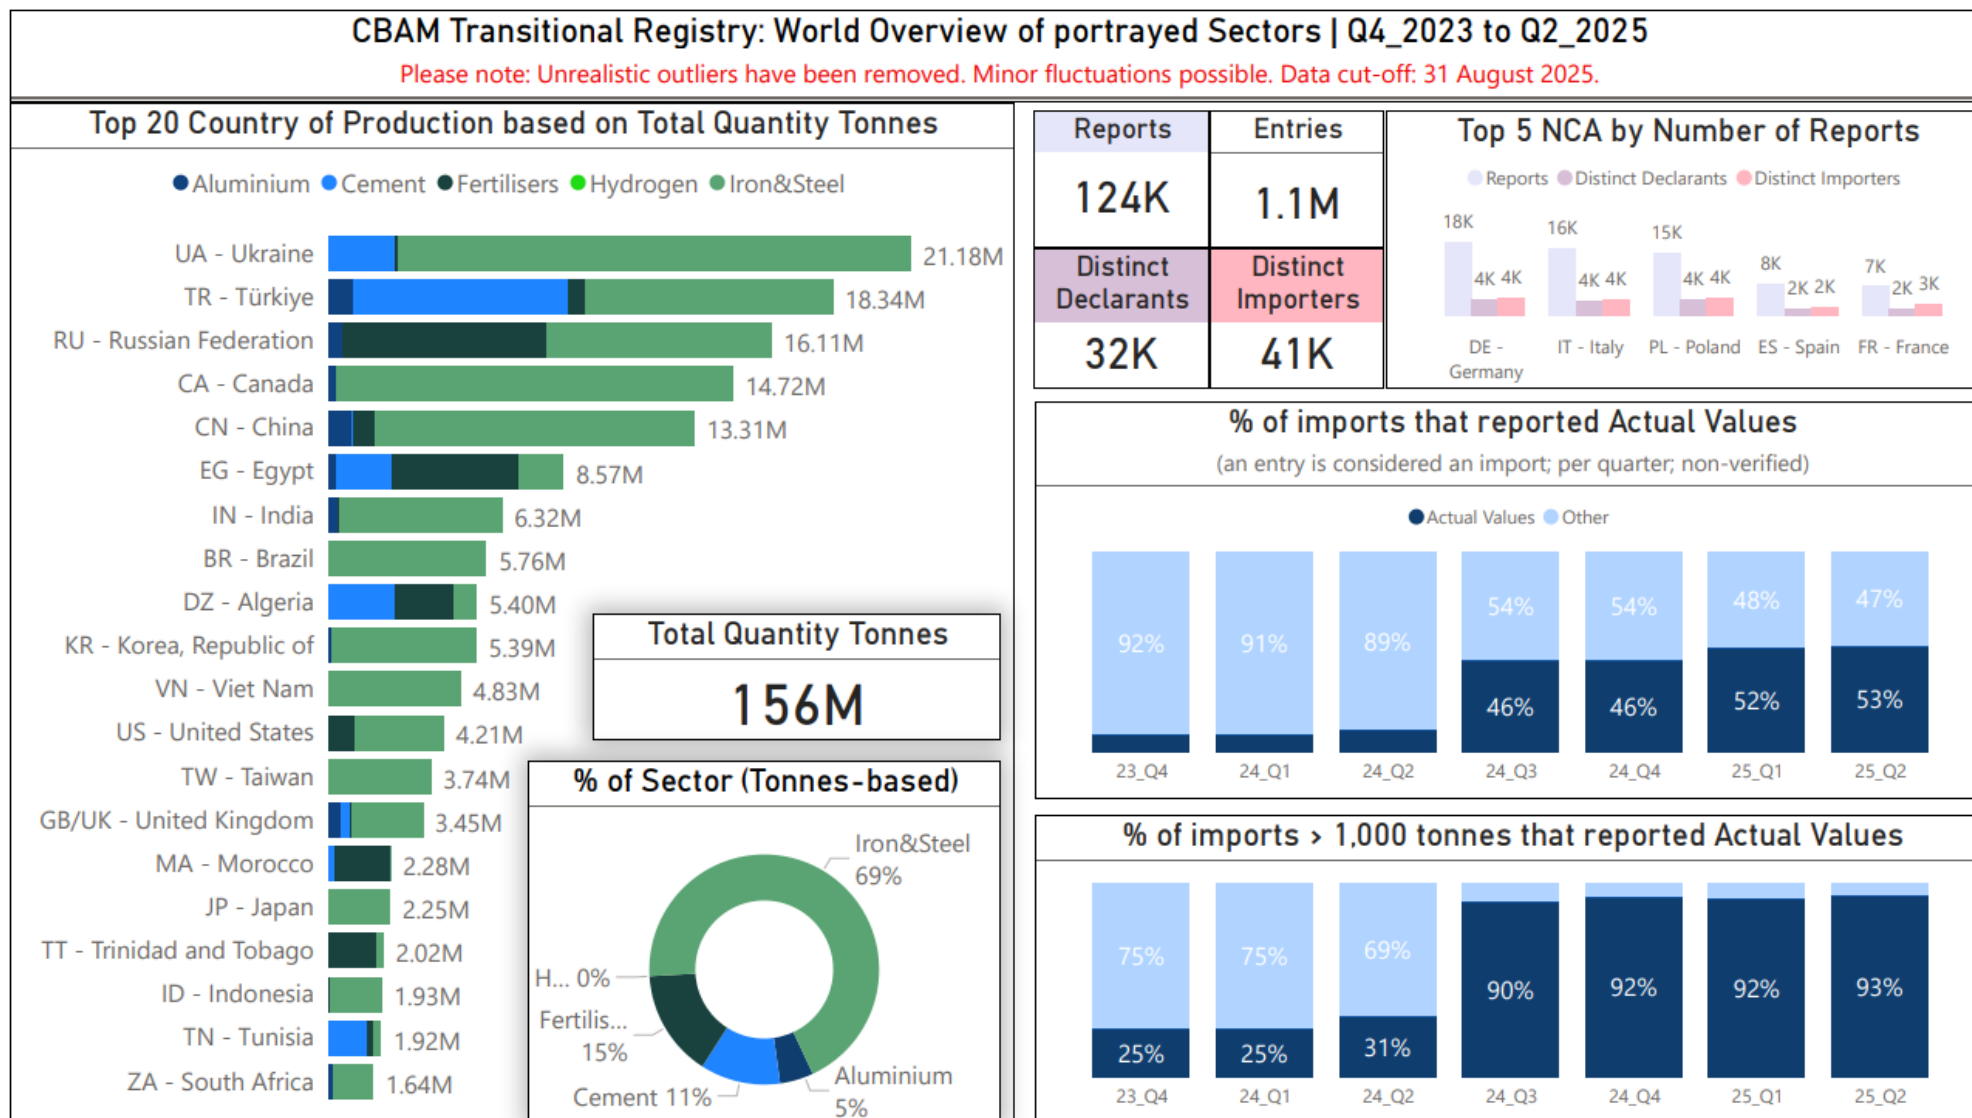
CBAM Transitional Registry: World Overview of portrayed Sectors | Q4_2023 to Q2_2025
Please note: Unrealistic outliers have been removed. Minor fluctuations possible. Data cut-off: 31 August 2025.

Top 20 Country of Production based on Total Quantity Tonnes

Aluminium Cement Fertilisers Hydrogen Iron&Steel

UA - Ukraine 21.18M
TR - Türkiye 18.34M
RU - Russian Federation 16.11M
CA - Canada 14.72M
CN - China 13.31M
EG - Egypt 8.57M
IN - India 6.32M
BR - Brazil 5.76M
DZ - Algeria 5.40M
KR - Korea, Republic of 5.39M
VN - Viet Nam 4.83M
US - United States 4.21M
TW - Taiwan 3.74M
GB/UK - United Kingdom 3.45M
MA - Morocco 2.28M
JP - Japan 2.25M
TT - Trinidad and Tobago 2.02M
ID - Indonesia 1.93M
TN - Tunisia 1.92M
ZA - South Africa 1.64M

Total Quantity Tonnes
156M

% of Sector (Tonnes-based)
Iron&Steel 69%
H... 0%
Fertilis... 15%
Cement 11%
Aluminium 5%

| Reports | Entries |
|---|---|
| 124K | 1.1M |
| Distinct Declarants | Distinct Importers |
| 32K | 41K |

Top 5 NCA by Number of Reports
Reports Distinct Declarants Distinct Importers
18K 4K 4K DE - Germany
16K 4K 4K IT - Italy
15K 4K 4K PL - Poland
8K 2K 2K ES - Spain
7K 2K 3K FR - France

% of imports that reported Actual Values
(an entry is considered an import; per quarter; non-verified)
Actual Values Other
23_Q4 92%
24_Q1 91%
24_Q2 89%
24_Q3 54% 46%
24_Q4 54% 46%
25_Q1 48% 52%
25_Q2 47% 53%

% of imports > 1,000 tonnes that reported Actual Values
23_Q4 75% 25%
24_Q1 75% 25%
24_Q2 69% 31%
24_Q3 90%
24_Q4 92%
25_Q1 92%
25_Q2 93%